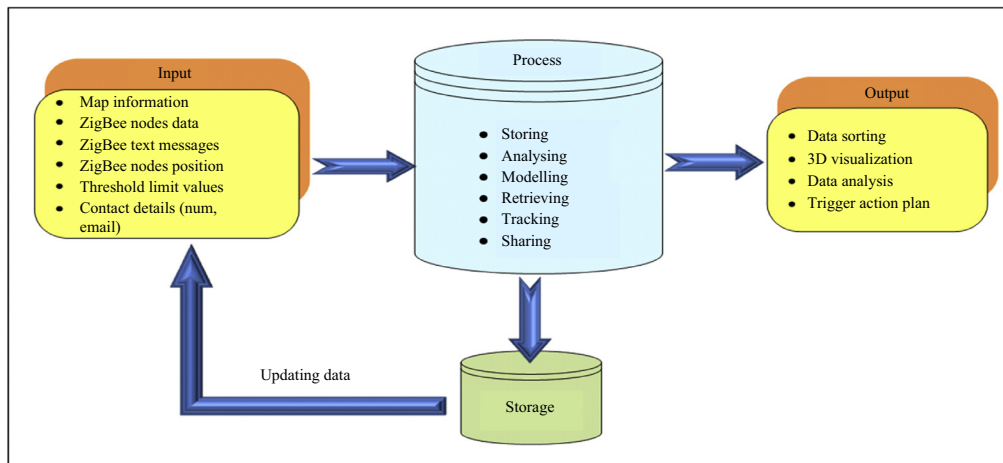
Input
- Map information
- ZigBee nodes data
- ZigBee text messages
- ZigBee nodes position
- Threshold limit values
- Contact details (num, email)

Process
- Storing
- Analysing
- Modelling
- Retrieving
- Tracking
- Sharing

Output
- Data sorting
- 3D visualization
- Data analysis
- Trigger action plan

Updating data

Storage